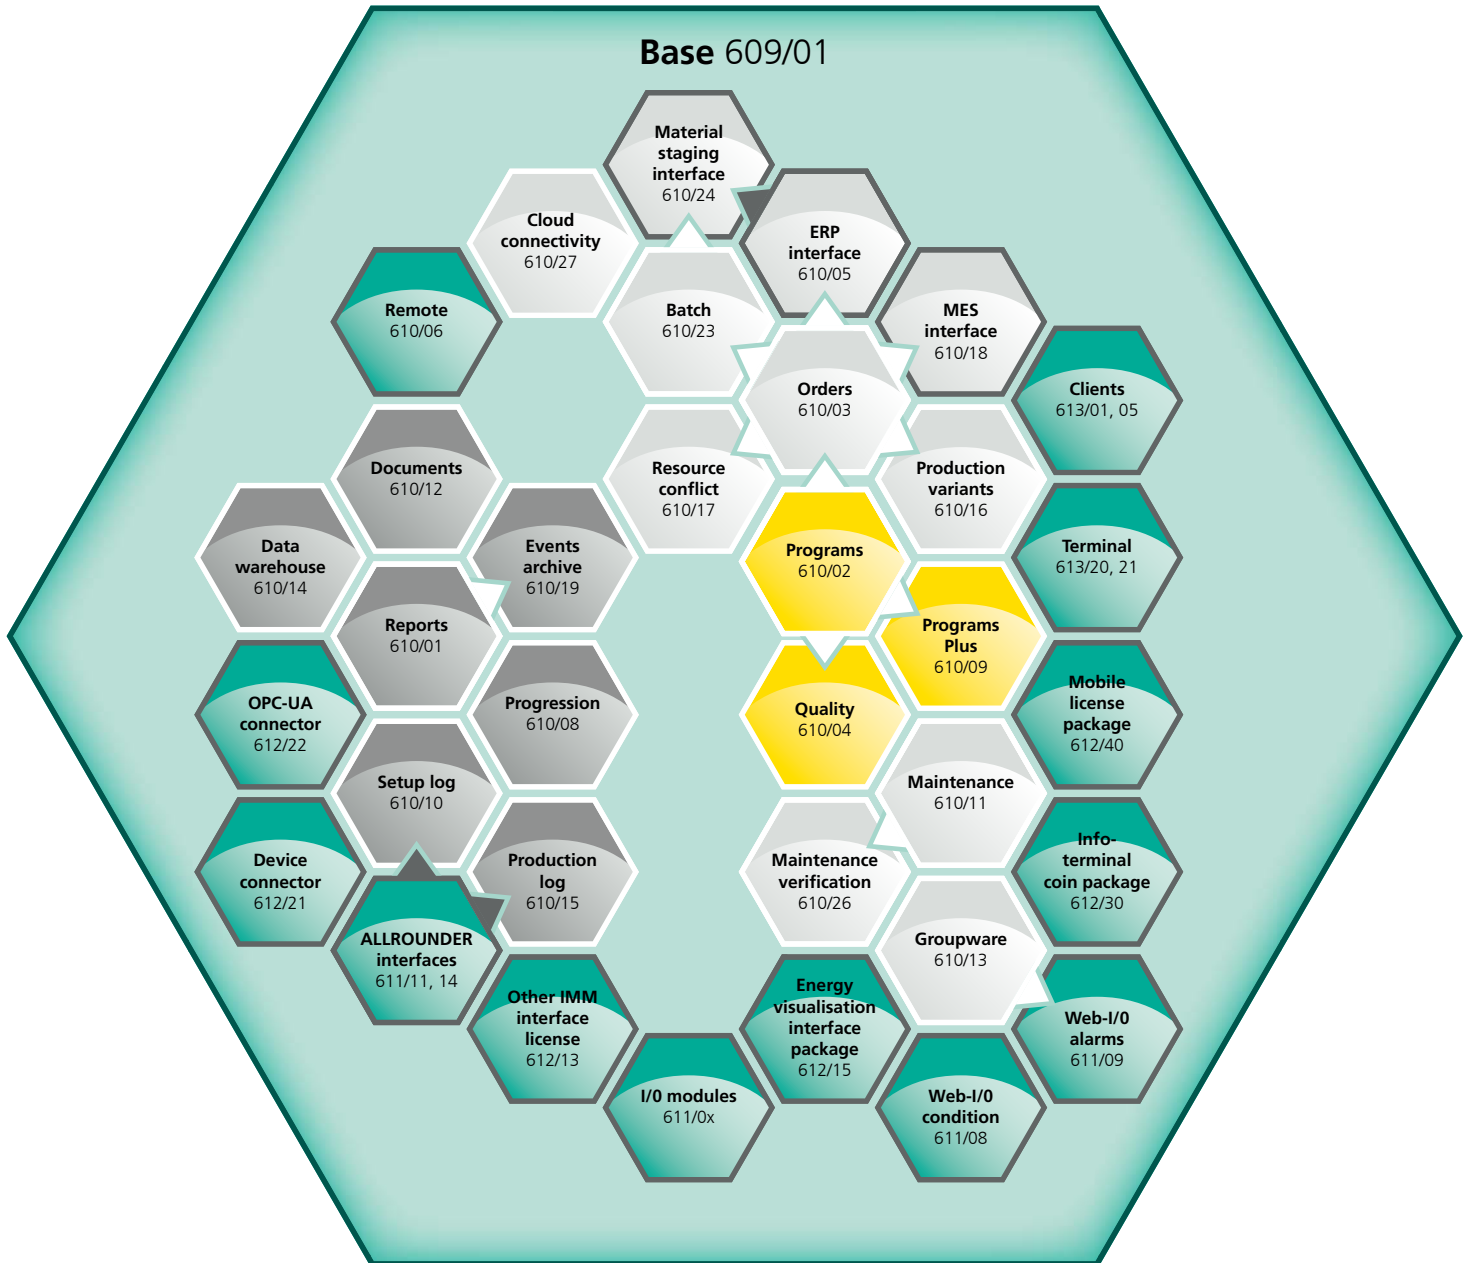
**Base** 609/01

**Material staging interface** 610/24

**Cloud connectivity** 610/27

**ERP interface** 610/05

**Remote** 610/06

**Batch** 610/23

**MES interface** 610/18

**Orders** 610/03

**Clients** 613/01, 05

**Documents** 610/12

**Resource conflict** 610/17

**Production variants** 610/16

**Data warehouse** 610/14

**Events archive** 610/19

**Programs** 610/02

**Terminal** 613/20, 21

**Reports** 610/01

**Programs Plus** 610/09

**OPC-UA connector** 612/22

**Progression** 610/08

**Quality** 610/04

**Mobile license package** 612/40

**Setup log** 610/10

**Maintenance** 610/11

**Device connector** 612/21

**Production log** 610/15

**Maintenance verification** 610/26

**Info-terminal coin package** 612/30

**ALLROUNDER interfaces** 611/11, 14

**Groupware** 610/13

**Other IMM interface license** 612/13

**Energy visualisation interface package** 612/15

**Web-I/0 alarms** 611/09

**I/0 modules** 611/0x

**Web-I/0 condition** 611/08